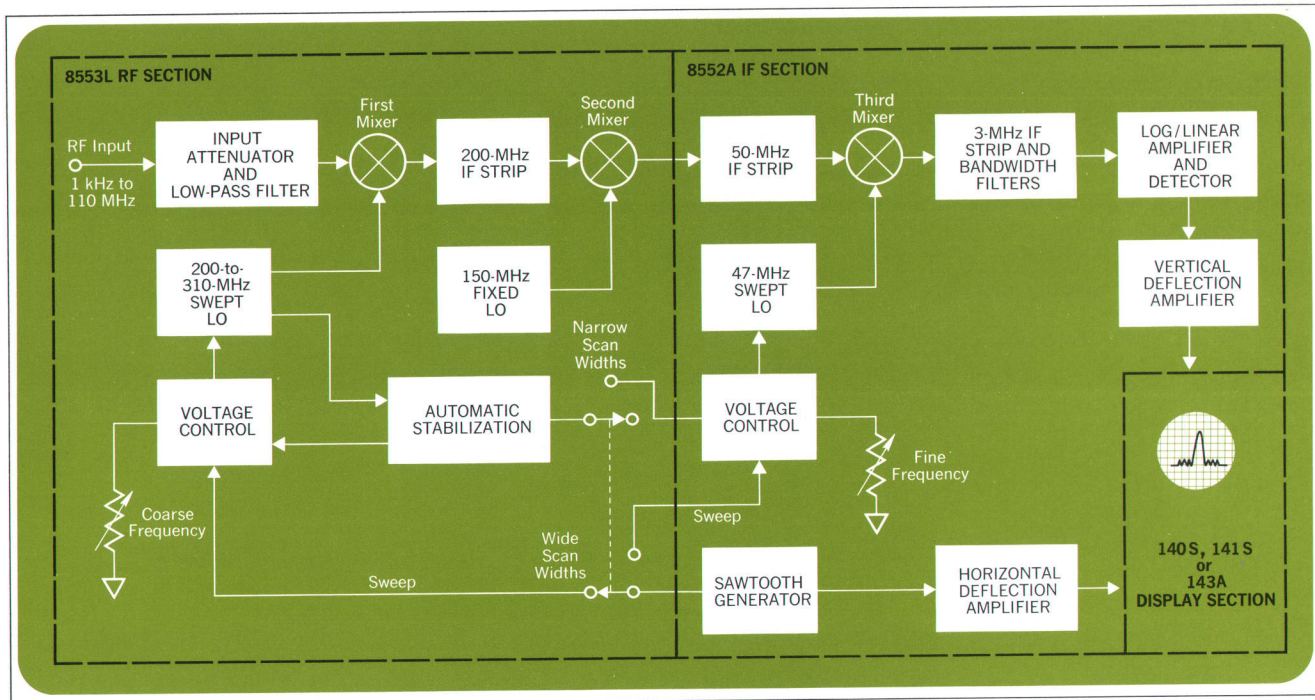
8553L RF SECTION

RF Input
1 kHz to 110 MHz

INPUT ATTENUATOR AND LOW-PASS FILTER

First Mixer

200-MHz IF STRIP

Second Mixer

200-to-310-MHz SWEPT LO

150-MHz FIXED LO

VOLTAGE CONTROL

AUTOMATIC STABILIZATION

Coarse Frequency

Sweep

Narrow Scan Widths

Wide Scan Widths

8552A IF SECTION

50-MHz IF STRIP

Third Mixer

3-MHz IF STRIP AND BANDWIDTH FILTERS

LOG/LINEAR AMPLIFIER AND DETECTOR

47-MHz SWEPT LO

VERTICAL DEFLECTION AMPLIFIER

VOLTAGE CONTROL

Fine Frequency

Sweep

SAWTOOTH GENERATOR

HORIZONTAL DEFLECTION AMPLIFIER

140S, 141S or 143A DISPLAY SECTION